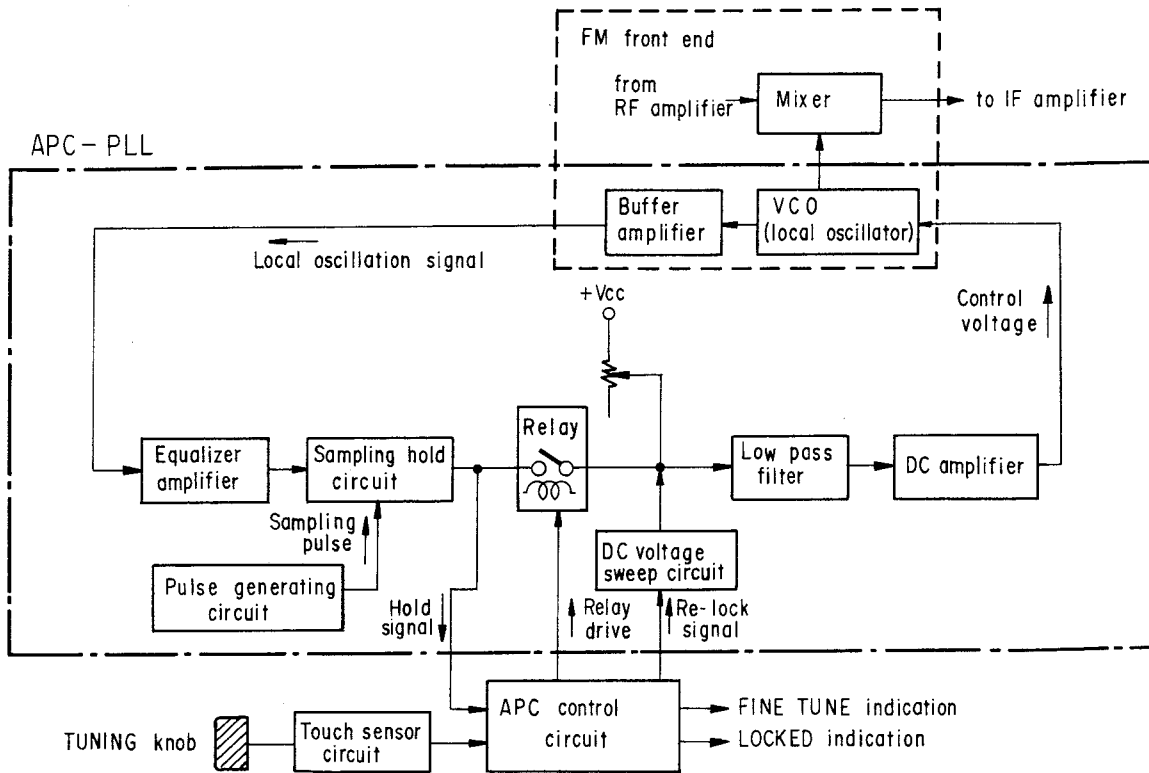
FM front end

from RF amplifier

Mixer

to IF amplifier

APC – PLL

Buffer amplifier

VCO (local oscillator)

Local oscillation signal

+Vcc

Control voltage

Equalizer amplifier

Sampling hold circuit

Relay

Low pass filter

DC amplifier

Sampling pulse

DC voltage sweep circuit

Pulse generating circuit

Hold signal

Relay drive

Re-lock signal

APC control circuit

FINE TUNE indication

LOCKED indication

TUNING knob

Touch sensor circuit